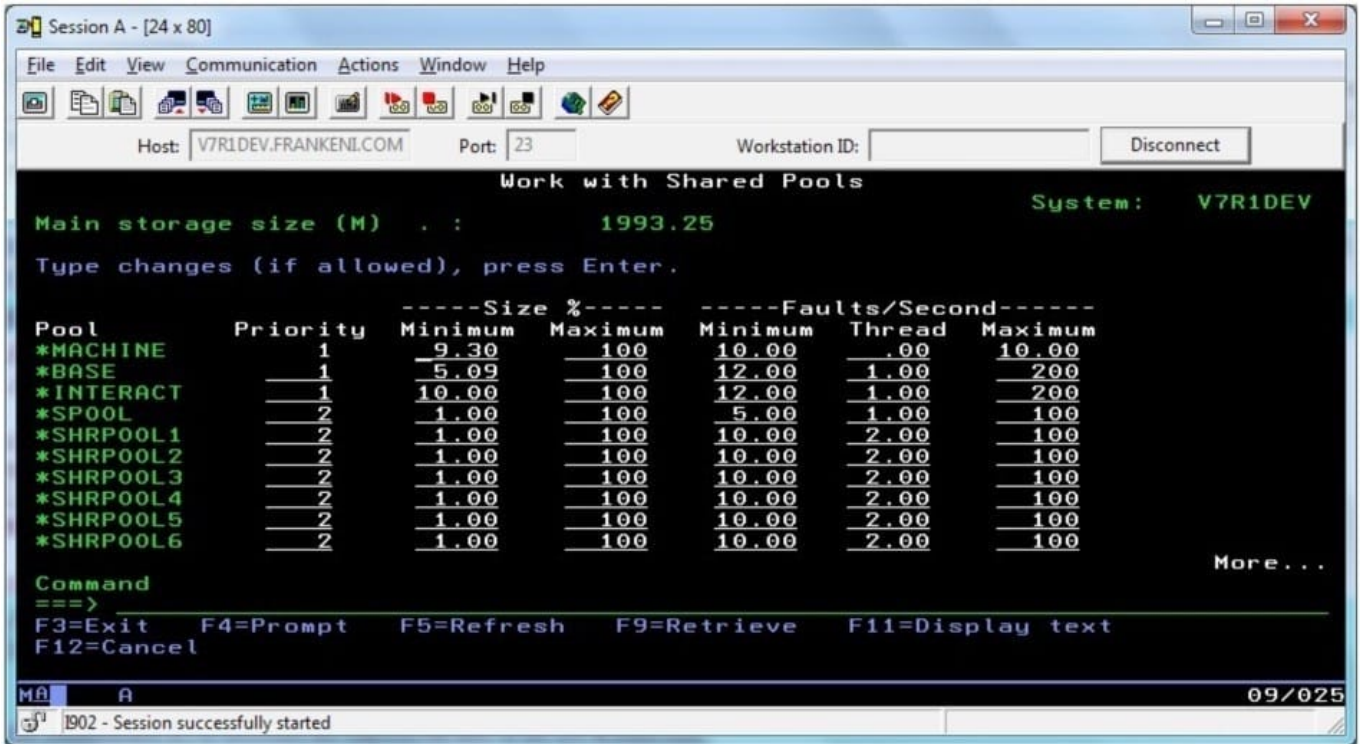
Session A - [24 x 80]

File Edit View Communication Actions Window Help

Host: V7R1DEV.FRANKENI.COM Port: 23 Workstation ID: Disconnect

Work with Shared Pools

System: V7R1DEV

Main storage size (M) . : 1993.25

Type changes (if allowed), press Enter.

| Pool | Priority | Size % Minimum | Size % Maximum | Faults/Second Minimum | Faults/Second Thread | Faults/Second Maximum |
|---|---|---|---|---|---|---|
| *MACHINE | 1 | 9.30 | 100 | 10.00 | .00 | 10.00 |
| *BASE | 1 | 5.09 | 100 | 12.00 | 1.00 | 200 |
| *INTERACT | 1 | 10.00 | 100 | 12.00 | 1.00 | 200 |
| *SPOOL | 2 | 1.00 | 100 | 5.00 | 1.00 | 100 |
| *SHRPOOL1 | 2 | 1.00 | 100 | 10.00 | 2.00 | 100 |
| *SHRPOOL2 | 2 | 1.00 | 100 | 10.00 | 2.00 | 100 |
| *SHRPOOL3 | 2 | 1.00 | 100 | 10.00 | 2.00 | 100 |
| *SHRPOOL4 | 2 | 1.00 | 100 | 10.00 | 2.00 | 100 |
| *SHRPOOL5 | 2 | 1.00 | 100 | 10.00 | 2.00 | 100 |
| *SHRPOOL6 | 2 | 1.00 | 100 | 10.00 | 2.00 | 100 |

More...

Command
===>

F3=Exit F4=Prompt F5=Refresh F9=Retrieve F11=Display text
F12=Cancel

MA A 09/025

I902 - Session successfully started